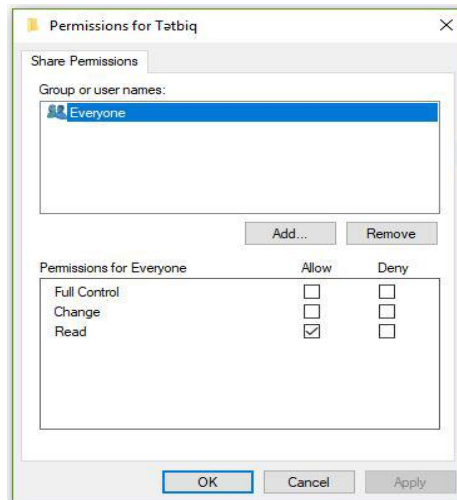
Permissions for Tətbiq

Share Permissions

Group or user names:

Everyone

Add...
Remove

| Permissions for Everyone | Allow | Deny |
|---|---|---|
| Full Control | ☐ | ☐ |
| Change | ☐ | ☐ |
| Read | ☑ | ☐ |

OK
Cancel
Apply